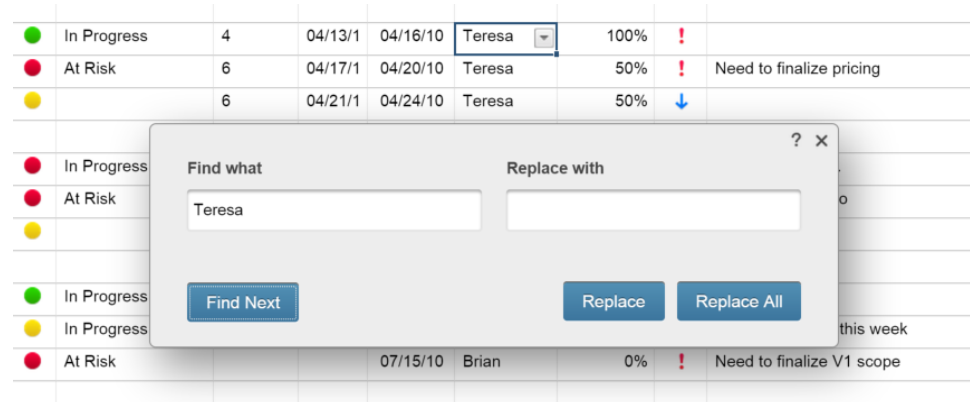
| | | | | | | | | |
|---|---|---|---|---|---|---|---|---|
| | In Progress | 4 | 04/13/1 | 04/16/10 | Teresa | 100% | ! | |
| | At Risk | 6 | 04/17/1 | 04/20/10 | Teresa | 50% | ! | Need to finalize pricing |
| | | 6 | 04/21/1 | 04/24/10 | Teresa | 50% | ↓ | |
| | | | | | | | | |
| | In Progress | | | | | | | . |
| | At Risk | | | | | | | o |
| | | | | | | | | |
| | | | | | | | | |
| | In Progress | | | | | | | |
| | In Progress | | | | | | | this week |
| | At Risk | | | 07/15/10 | Brian | 0% | ! | Need to finalize V1 scope |

? ×

Find what

Teresa

Replace with

Find Next

Replace

Replace All